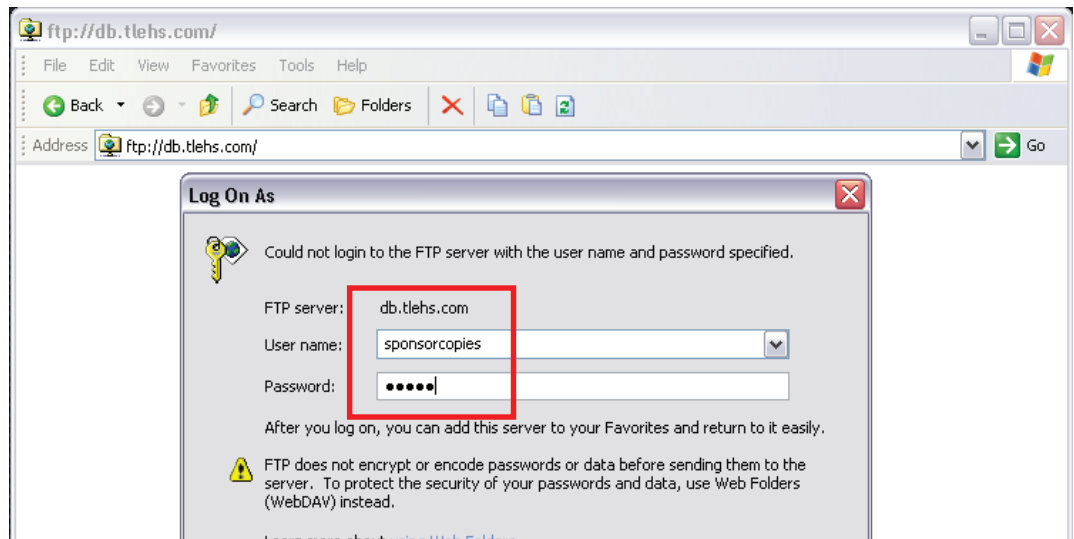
ftp://db.tlehs.com/

File Edit View Favorites Tools Help

Back Search Folders

Address ftp://db.tlehs.com/ Go

Log On As

Could not login to the FTP server with the user name and password specified.

FTP server: db.tlehs.com

User name: sponsorcopies

Password: •••••

After you log on, you can add this server to your Favorites and return to it easily.

FTP does not encrypt or encode passwords or data before sending them to the server. To protect the security of your passwords and data, use Web Folders (WebDAV) instead.

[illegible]